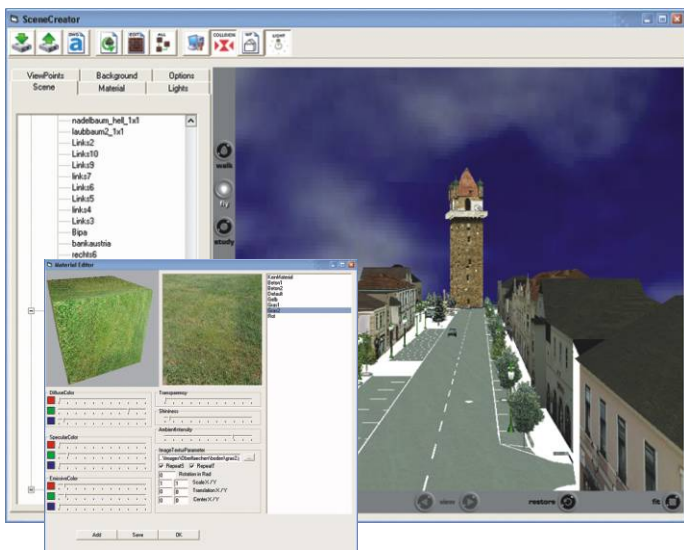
SceneCreator

COLLISION

ViewPoints
Background
Options
Scene
Material
Lights

nadelbaum_hell_1x1
laubbaum2_1x1
Links2
Links10
Links9
links7
Links6
Links5
links4
Links3
Bipa
bankaustria
rechts6

walk
fly
study

Material Editor

KeinMaterial
Beton1
Beton2
Default
Gelb
Gras1
Gras2
Rot

DiffuseColor
Transparency
Shininess
SpecularColor
AmbientIntensity
ImageTextureParameter
Repeat S
Repeat T
Rotation in Rad
Scale X / Y
Translation X / Y
Center X / Y
EmissiveColor

Add
Save
OK

view
restore
fit